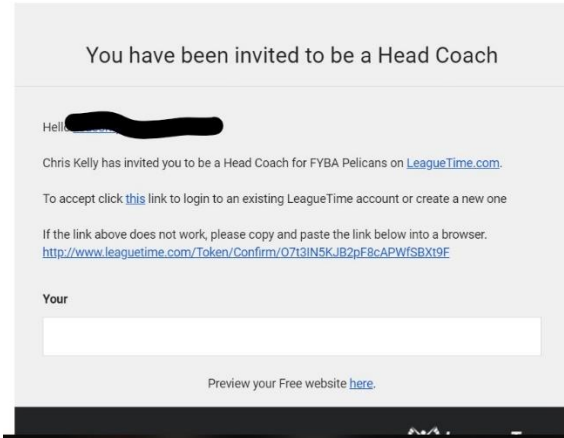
You have been invited to be a Head Coach

Hell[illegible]

Chris Kelly has invited you to be a Head Coach for FYBA Pelicans on LeagueTime.com.

To accept click this link to login to an existing LeagueTime account or create a new one

If the link above does not work, please copy and paste the link below into a browser.
http://www.leaguetime.com/Token/Confirm/O7t3IN5KJB2pF8cAPWfSBXt9F

Your

Preview your Free website here.